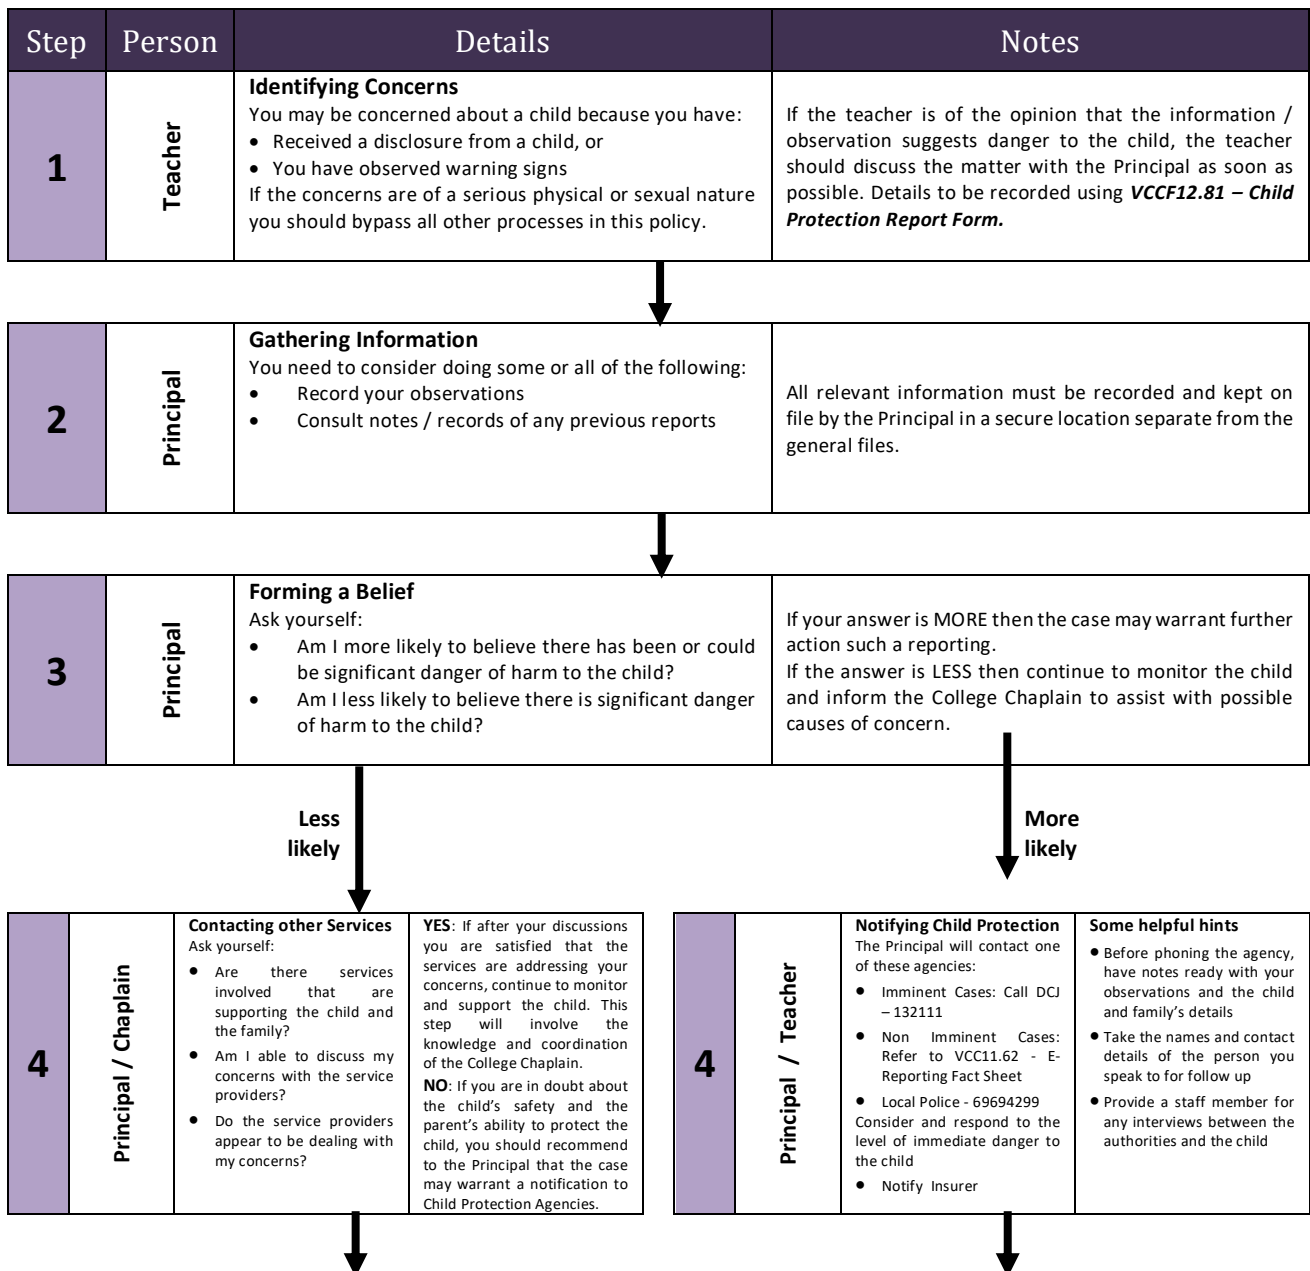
| Step | Person | Details | Notes |
|---|---|---|---|
| 1 | Teacher | **Identifying Concerns** You may be concerned about a child because you have: • Received a disclosure from a child, or • You have observed warning signs If the concerns are of a serious physical or sexual nature you should bypass all other processes in this policy. | If the teacher is of the opinion that the information / observation suggests danger to the child, the teacher should discuss the matter with the Principal as soon as possible. Details to be recorded using ***VCCF12.81 – Child Protection Report Form.*** |
| 2 | Principal | **Gathering Information** You need to consider doing some or all of the following: • Record your observations • Consult notes / records of any previous reports | All relevant information must be recorded and kept on file by the Principal in a secure location separate from the general files. |
| 3 | Principal | **Forming a Belief** Ask yourself: • Am I more likely to believe there has been or could be significant danger of harm to the child? • Am I less likely to believe there is significant danger of harm to the child? | If your answer is MORE then the case may warrant further action such a reporting. If the answer is LESS then continue to monitor the child and inform the College Chaplain to assist with possible causes of concern. |

**Less likely**

**More likely**

| 4 | Principal / Chaplain | **Contacting other Services** Ask yourself: • Are there services involved that are supporting the child and the family? • Am I able to discuss my concerns with the service providers? • Do the service providers appear to be dealing with my concerns? | **YES**: If after your discussions you are satisfied that the services are addressing your concerns, continue to monitor and support the child. This step will involve the knowledge and coordination of the College Chaplain. **NO**: If you are in doubt about the child's safety and the parent's ability to protect the child, you should recommend to the Principal that the case may warrant a notification to Child Protection Agencies. |
|---|---|---|---|

| 4 | Principal / Teacher | **Notifying Child Protection** The Principal will contact one of these agencies: • Imminent Cases: Call DCJ – 132111 • Non Imminent Cases: Refer to VCC11.62 - E-Reporting Fact Sheet • Local Police - 69694299 Consider and respond to the level of immediate danger to the child • Notify Insurer | **Some helpful hints** • Before phoning the agency, have notes ready with your observations and the child and family's details • Take the names and contact details of the person you speak to for follow up • Provide a staff member for any interviews between the authorities and the child |
|---|---|---|---|